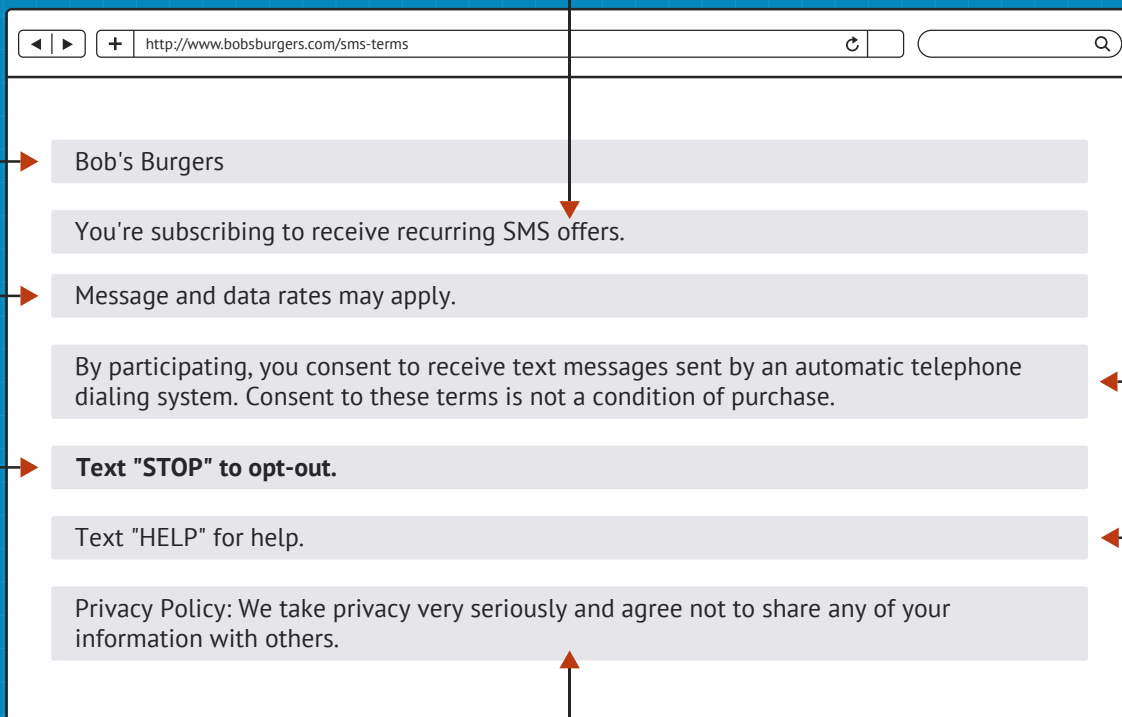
http://www.bobsburgers.com/sms-terms

Bob's Burgers

You're subscribing to receive recurring SMS offers.

Message and data rates may apply.

By participating, you consent to receive text messages sent by an automatic telephone dialing system. Consent to these terms is not a condition of purchase.

**Text "STOP" to opt-out.**

Text "HELP" for help.

Privacy Policy: We take privacy very seriously and agree not to share any of your information with others.